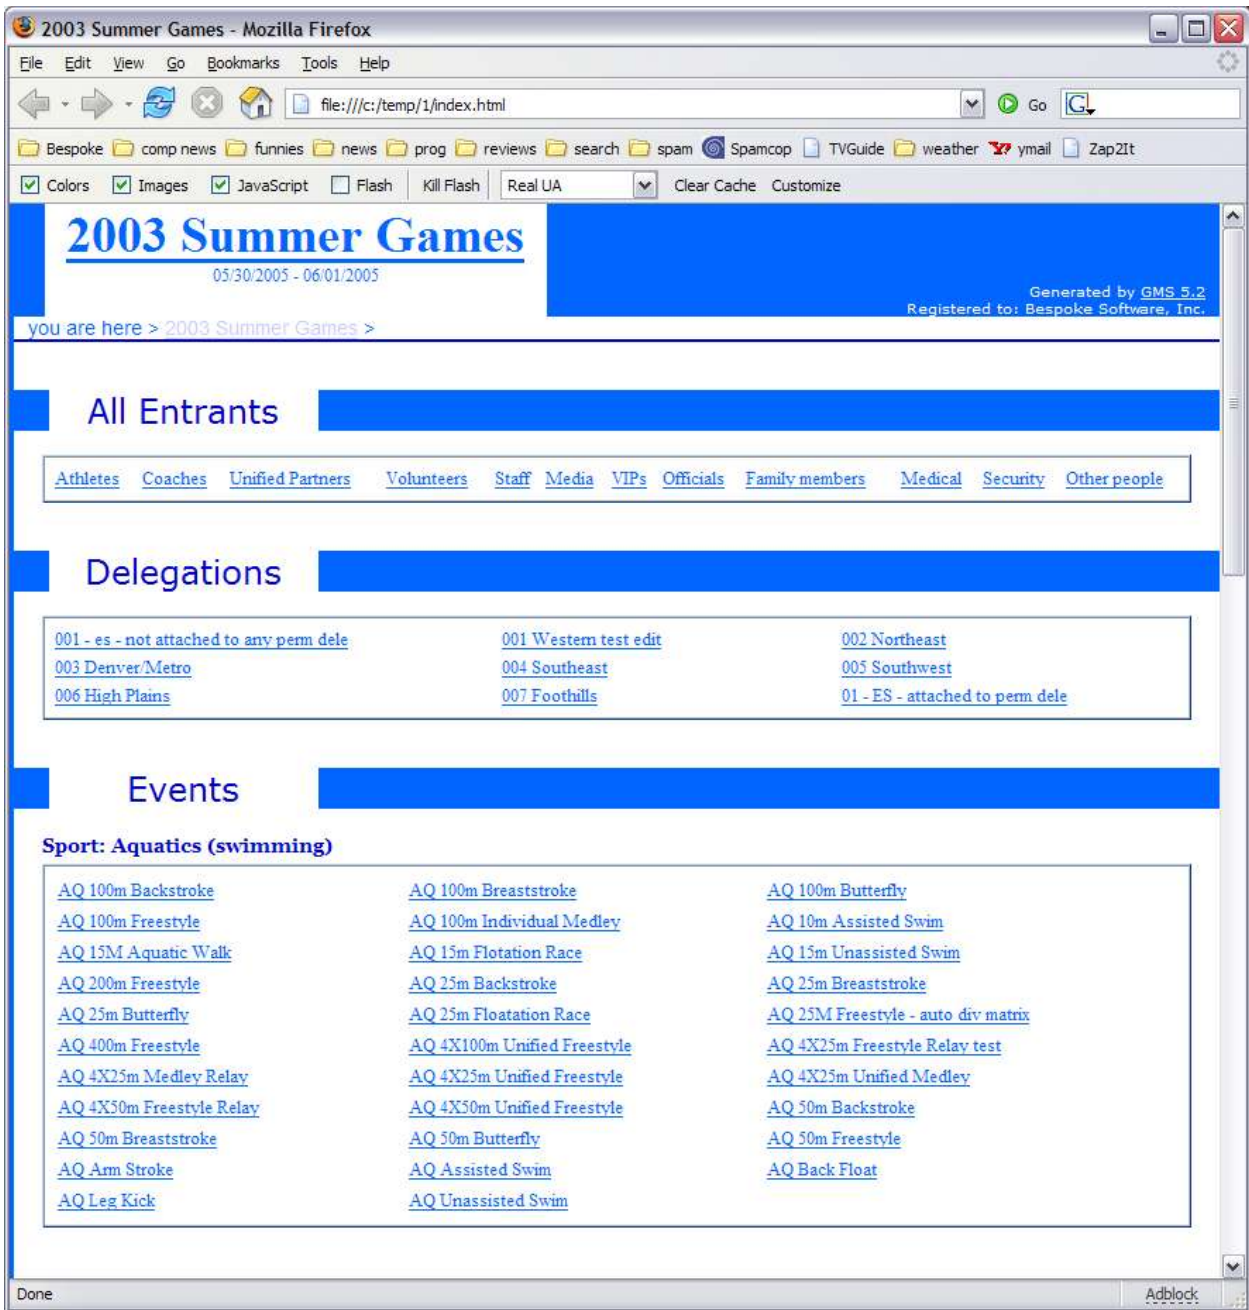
2003 Summer Games - Mozilla Firefox

File Edit View Go Bookmarks Tools Help

file:///c:/temp/1/index.html

Go

Bespoke comp news funnies news prog reviews search spam Spamcop TVGuide weather ymail Zap2It

Colors Images JavaScript Flash Kill Flash Real UA Clear Cache Customize

2003 Summer Games

05/30/2005 - 06/01/2005

Generated by GMS 5.2
Registered to: Bespoke Software, Inc.

you are here > 2003 Summer Games >

All Entrants

Athletes Coaches Unified Partners Volunteers Staff Media VIPs Officials Family members Medical Security Other people

Delegations

| | | |
|---|---|---|
| 001 - es - not attached to any perm dele | 001 Western test edit | 002 Northeast |
| 003 Denver/Metro | 004 Southeast | 005 Southwest |
| 006 High Plains | 007 Foothills | 01 - ES - attached to perm dele |

Events

Sport: Aquatics (swimming)

| | | |
|---|---|---|
| AQ 100m Backstroke | AQ 100m Breaststroke | AQ 100m Butterfly |
| AQ 100m Freestyle | AQ 100m Individual Medley | AQ 10m Assisted Swim |
| AQ 15M Aquatic Walk | AQ 15m Flotation Race | AQ 15m Unassisted Swim |
| AQ 200m Freestyle | AQ 25m Backstroke | AQ 25m Breaststroke |
| AQ 25m Butterfly | AQ 25m Floatation Race | AQ 25M Freestyle - auto div matrix |
| AQ 400m Freestyle | AQ 4X100m Unified Freestyle | AQ 4X25m Freestyle Relay test |
| AQ 4X25m Medley Relay | AQ 4X25m Unified Freestyle | AQ 4X25m Unified Medley |
| AQ 4X50m Freestyle Relay | AQ 4X50m Unified Freestyle | AQ 50m Backstroke |
| AQ 50m Breaststroke | AQ 50m Butterfly | AQ 50m Freestyle |
| AQ Arm Stroke | AQ Assisted Swim | AQ Back Float |
| AQ Leg Kick | AQ Unassisted Swim | |

Done

Adblock